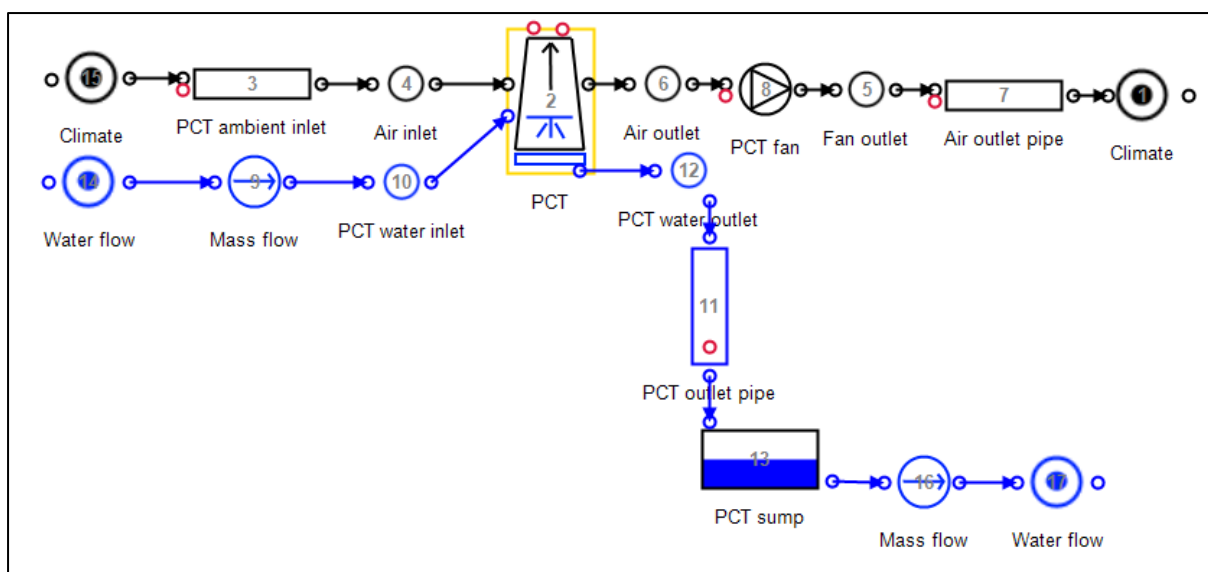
15
Climate
3
PCT ambient inlet
4
Air inlet
2
PCT
6
Air outlet
8
PCT fan
5
Fan outlet
7
Air outlet pipe
1
Climate
14
Water flow
9
Mass flow
10
PCT water inlet
12
PCT water outlet
11
PCT outlet pipe
13
PCT sump
16
Mass flow
17
Water flow